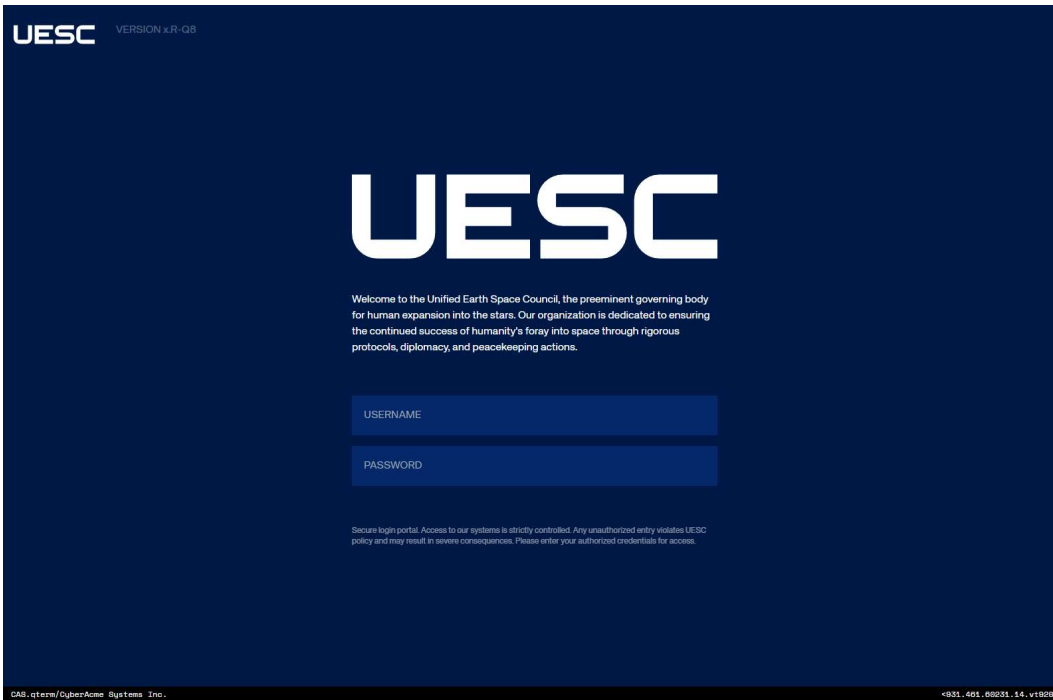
UESC VERSION x.R-Q8

UESC

Welcome to the Unified Earth Space Council, the preeminent governing body for human expansion into the stars. Our organization is dedicated to ensuring the continued success of humanity's foray into space through rigorous protocols, diplomacy, and peacekeeping actions.

USERNAME

PASSWORD

Secure login portal. Access to our systems is strictly controlled. Any unauthorized entry violates UESC policy and may result in severe consequences. Please enter your authorized credentials for access.

CAS.qterm/CyberAcme Systems Inc.

<931.461.68231.14.vt920